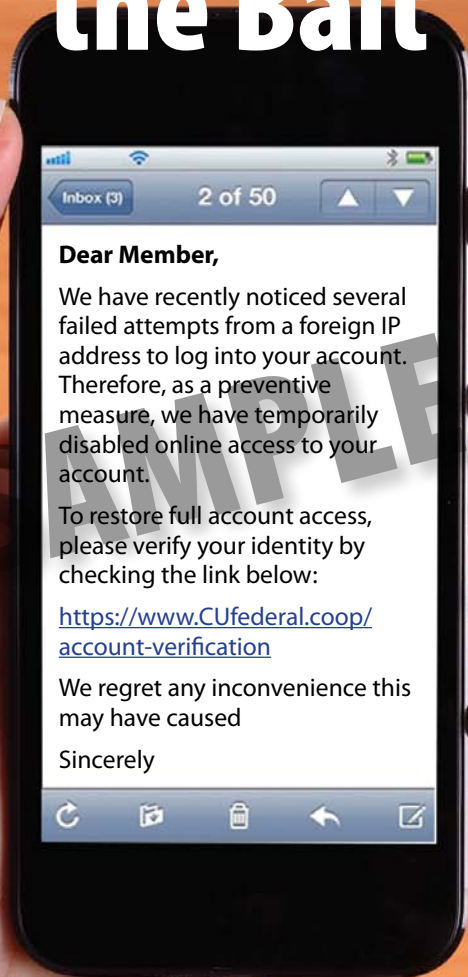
the Bait

Inbox (3) 2 of 50

Dear Member,

We have recently noticed several failed attempts from a foreign IP address to log into your account. Therefore, as a preventive measure, we have temporarily disabled online access to your account.

To restore full account access, please verify your identity by checking the link below:

https://www.CUfederal.coop/account-verification

We regret any inconvenience this may have caused

Sincerely

AMPLE